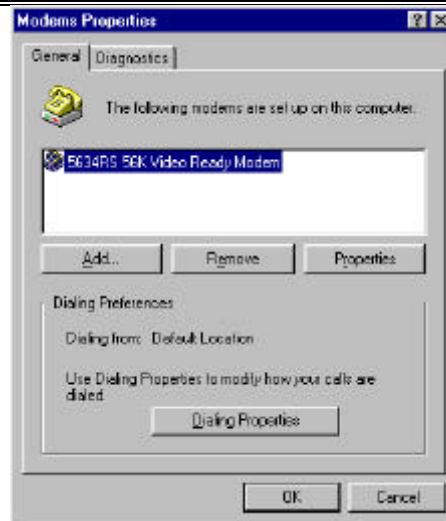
Modems Properties

?
X

General
Diagnostics

The following modems are set up on this computer.

5634RS 56K Video Ready Modem

Add...
Remove
Properties

Dialing Preferences

Dialing from: Default Location

Use Dialing Properties to modify how your calls are dialed.

Dialing Properties

OK
Cancel